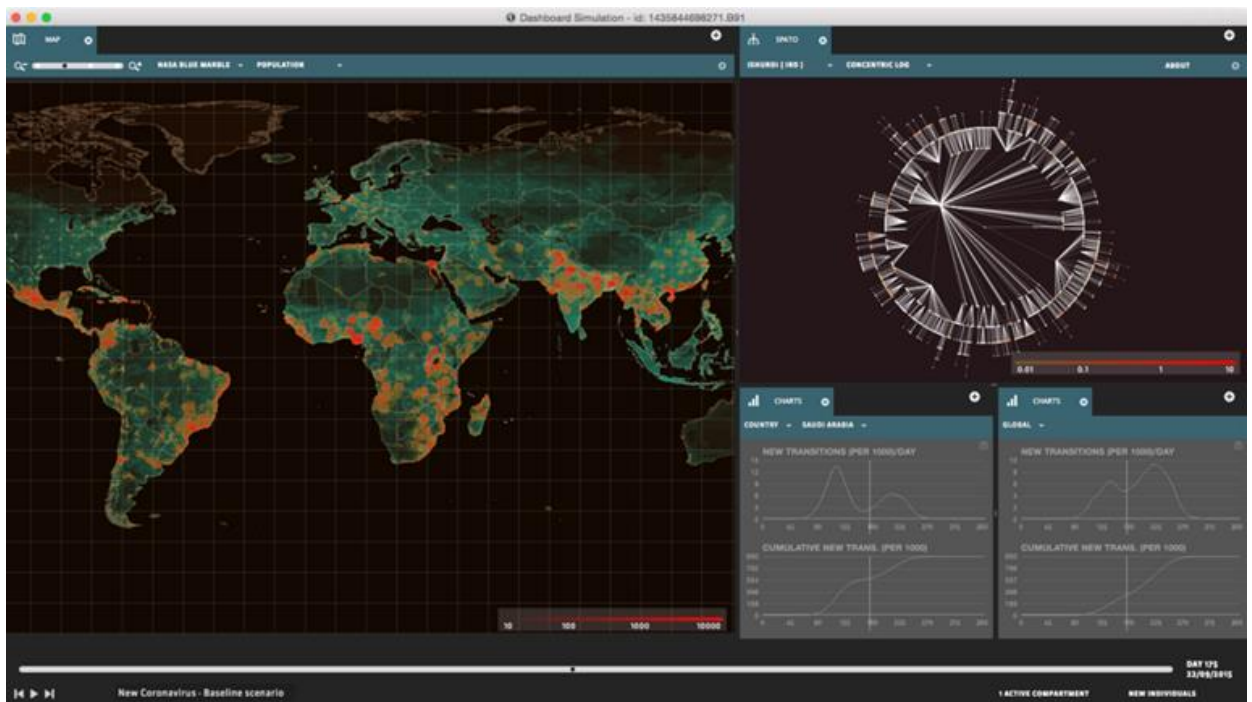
Dashboard Simulation - id: 1435844698271.891

MAP

NASA BLUE MARBLE POPULATION

10 100 1000 10000

SPATO

ISHURDI [ IRD ] CONCENTRIC LOG ABOUT

0.01 0.1 1 10

CHARTS

COUNTRY SAUDI ARABIA

NEW TRANSITIONS (PER 1000)/DAY

CUMULATIVE NEW TRANS. (PER 1000)

CHARTS

GLOBAL

NEW TRANSITIONS (PER 1000)/DAY

CUMULATIVE NEW TRANS. (PER 1000)

DAY 175
23/09/2015

New Coronavirus - Baseline scenario

1 ACTIVE COMPARTMENT NEW INDIVIDUALS